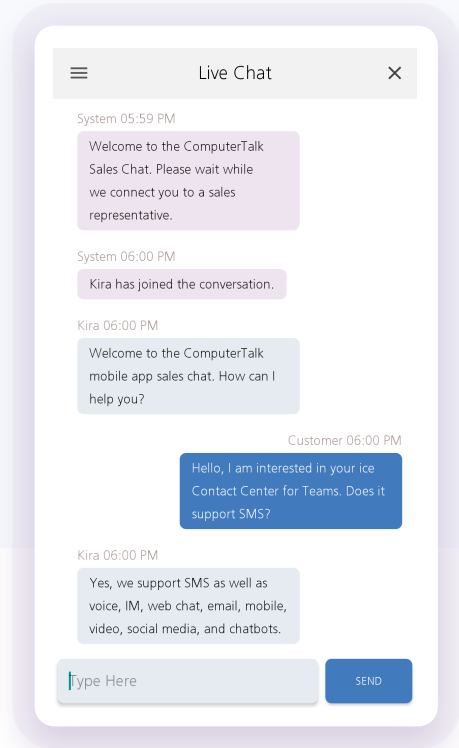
Live Chat

System 05:59 PM

Welcome to the ComputerTalk Sales Chat. Please wait while we connect you to a sales representative.

System 06:00 PM

Kira has joined the conversation.

Kira 06:00 PM

Welcome to the ComputerTalk mobile app sales chat. How can I help you?

Customer 06:00 PM

Hello, I am interested in your ice Contact Center for Teams. Does it support SMS?

Kira 06:00 PM

Yes, we support SMS as well as voice, IM, web chat, email, mobile, video, social media, and chatbots.

Type Here

SEND